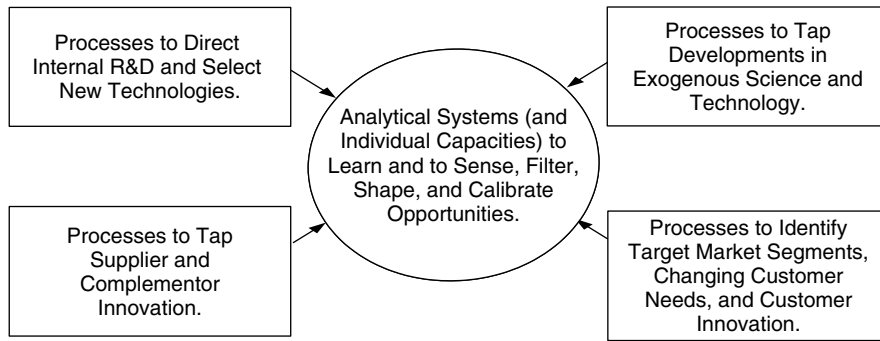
Processes to Direct Internal R&D and Select New Technologies.

Processes to Tap Developments in Exogenous Science and Technology.

Analytical Systems (and Individual Capacities) to Learn and to Sense, Filter, Shape, and Calibrate Opportunities.

Processes to Tap Supplier and Complementor Innovation.

Processes to Identify Target Market Segments, Changing Customer Needs, and Customer Innovation.